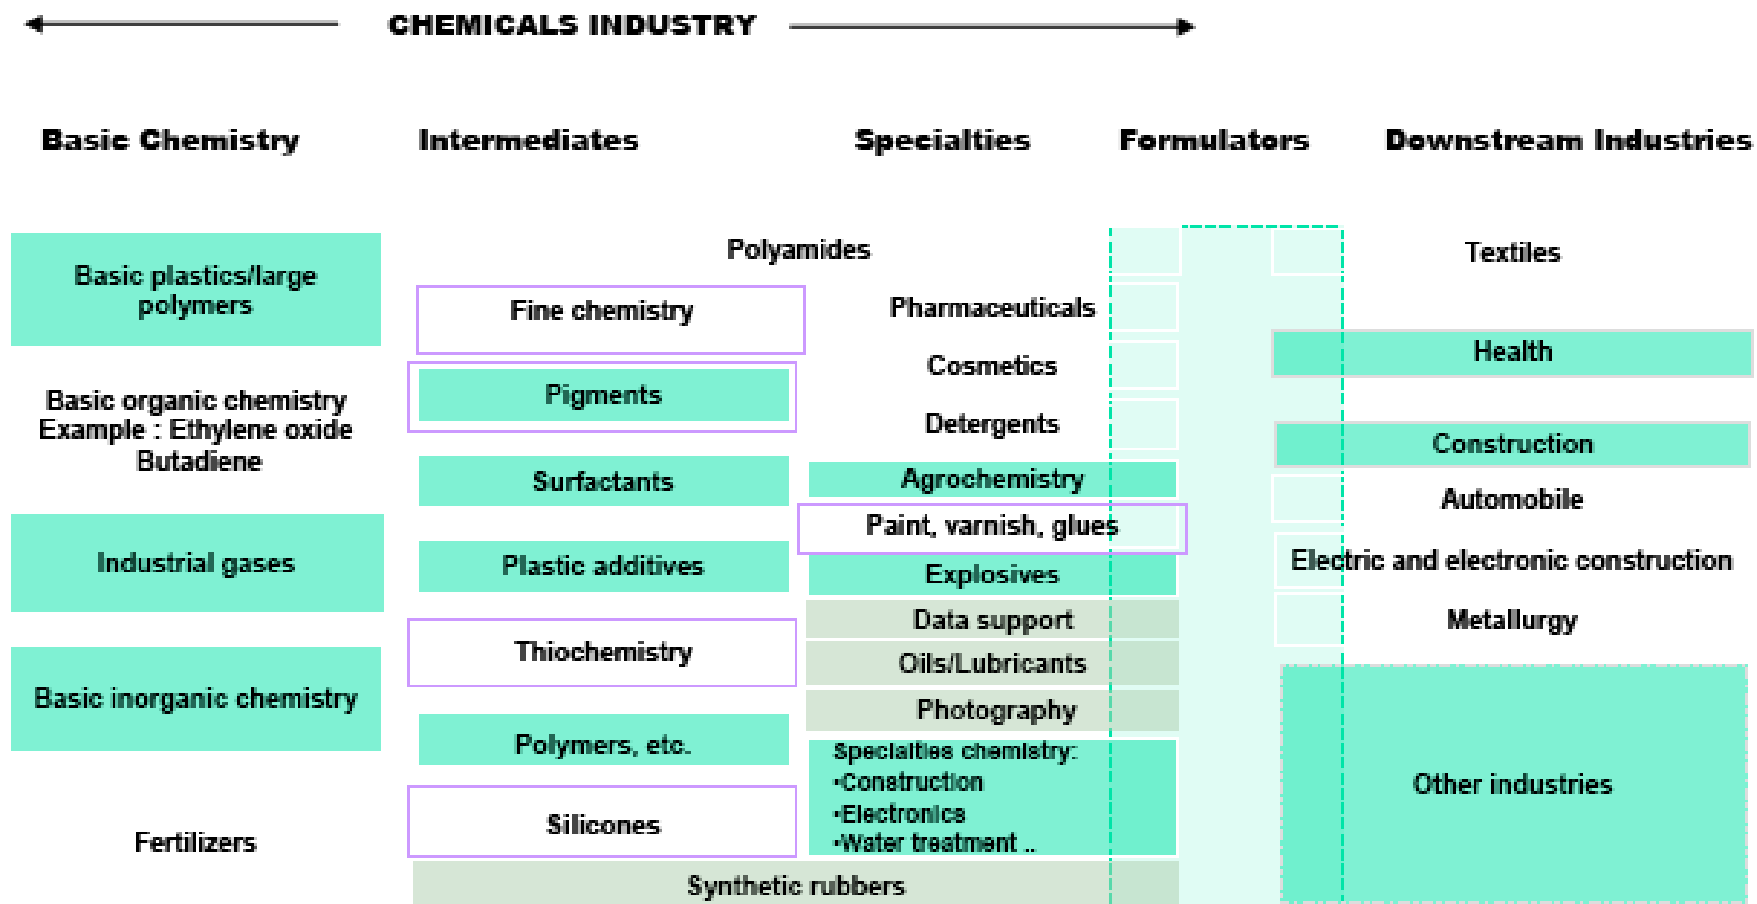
CHEMICALS INDUSTRY

Basic Chemistry

Intermediates

Specialties

Formulators

Downstream Industries

Polyamides

Textiles

Basic plastics/large polymers

Fine chemistry

Pharmaceuticals

Health

Cosmetics

Pigments

Basic organic chemistry
Example : Ethylene oxide
Butadiene

Detergents

Construction

Surfactants

Agrochemistry

Automobile

Paint, varnish, glues

Industrial gases

Plastic additives

Explosives

Electric and electronic construction

Data support

Metallurgy

Thiochemistry

Oils/Lubricants

Basic inorganic chemistry

Photography

Polymers, etc.

Specialties chemistry:
•Construction
•Electronics
•Water treatment ..

Other industries

Silicones

Fertilizers

Synthetic rubbers